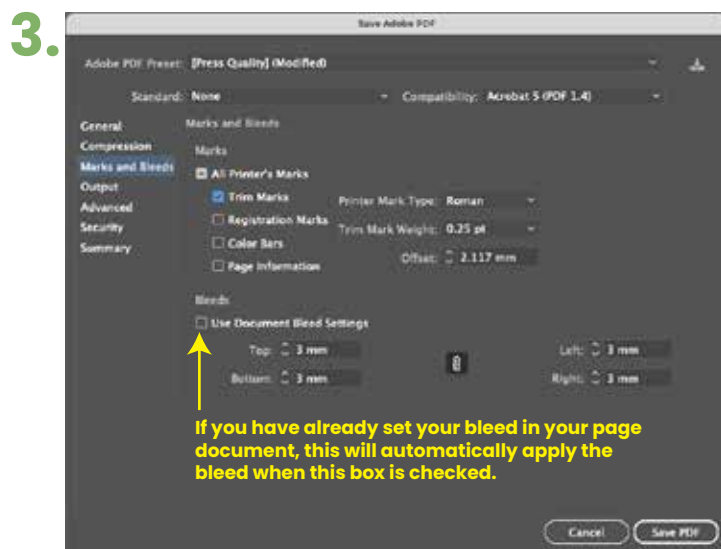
3.

Save Adobe PDF

Adobe PDF Preset: [Press Quality] (Modified)

Standard: None

Compatibility: Acrobat 5 (PDF 1.4)

General
Compression
Marks and Bleeds
Output
Advanced
Security
Summary

Marks and Bleeds

Marks

All Printer's Marks

Trim Marks

Registration Marks

Color Bars

Page Information

Printer Mark Type: Roman

Trim Mark Weight: 0.25 pt

Offset: 2.117 mm

Bleeds

Use Document Bleed Settings

Top: 3 mm

Bottom: 3 mm

Left: 3 mm

Right: 3 mm

If you have already set your bleed in your page document, this will automatically apply the bleed when this box is checked.

Cancel

Save PDF